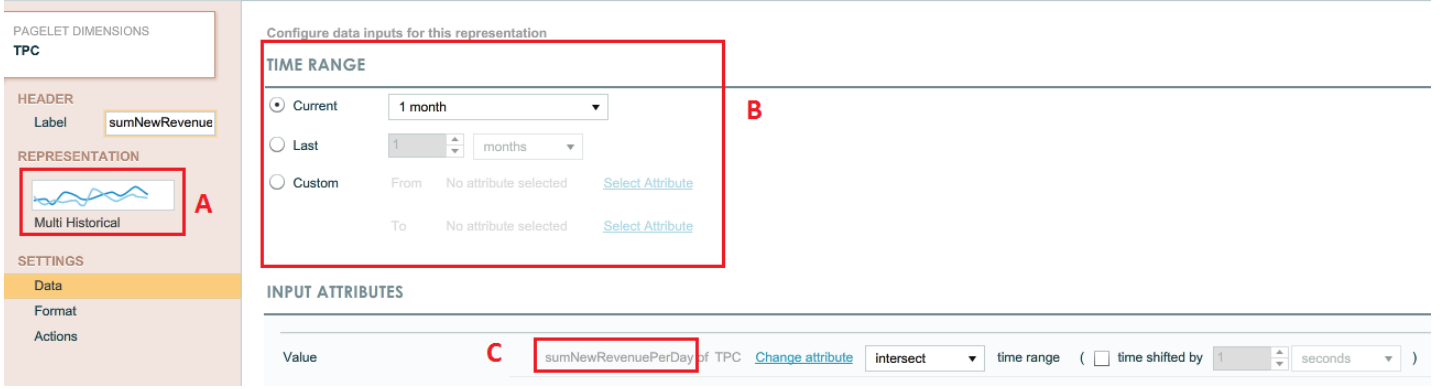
PAGELET DIMENSIONS
TPC

HEADER
Label sumNewRevenue

REPRESENTATION

Multi Historical

A

SETTINGS
Data
Format
Actions

Configure data inputs for this representation

TIME RANGE

Current 1 month

Last 1 months

Custom From No attribute selected Select Attribute

To No attribute selected Select Attribute

B

INPUT ATTRIBUTES

Value

C

sumNewRevenuePerDay of TPC Change attribute intersect time range ( time shifted by 1 seconds )